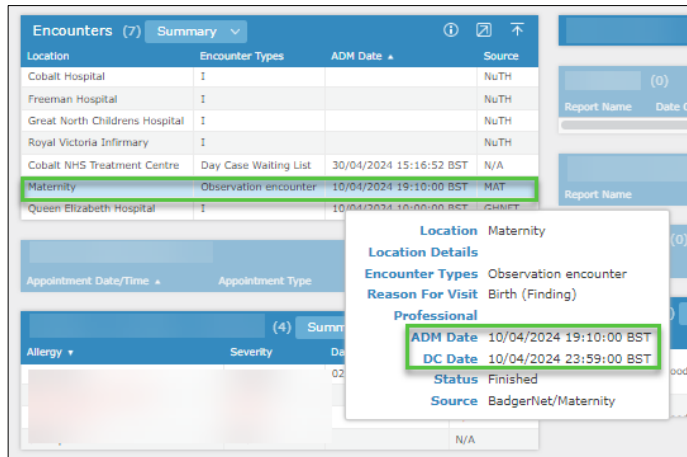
Encounters (7) Summary

| Location | Encounter Types | ADM Date ▲ | Source |
|---|---|---|---|
| Cobalt Hospital | I | | NuTH |
| Freeman Hospital | I | | NuTH |
| Great North Childrens Hospital | I | | NuTH |
| Royal Victoria Infirmary | I | | NuTH |
| Cobalt NHS Treatment Centre | Day Case Waiting List | 30/04/2024 15:16:52 BST | N/A |
| Maternity | Observation encounter | 10/04/2024 19:10:00 BST | MAT |
| Queen Elizabeth Hospital | I | 10/04/2024 10:00:00 BST | GHNFT |

(0)
Report Name Date C

Report Name

Appointment Date/Time ▲ Appointment Type

(4) Summ

Allergy ▼ Severity Da

02

N/A

(0

Location Maternity
Location Details
Encounter Types Observation encounter
Reason For Visit Birth (Finding)
Professional
ADM Date 10/04/2024 19:10:00 BST
DC Date 10/04/2024 23:59:00 BST
Status Finished
Source BadgerNet/Maternity